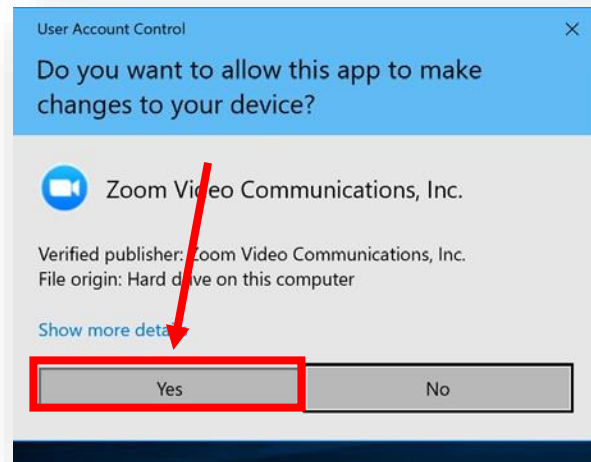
User Account Control

×

Do you want to allow this app to make changes to your device?

Zoom Video Communications, Inc.

Verified publisher: Zoom Video Communications, Inc.
File origin: Hard d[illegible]ve on this computer

Show more deta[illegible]

Yes

No